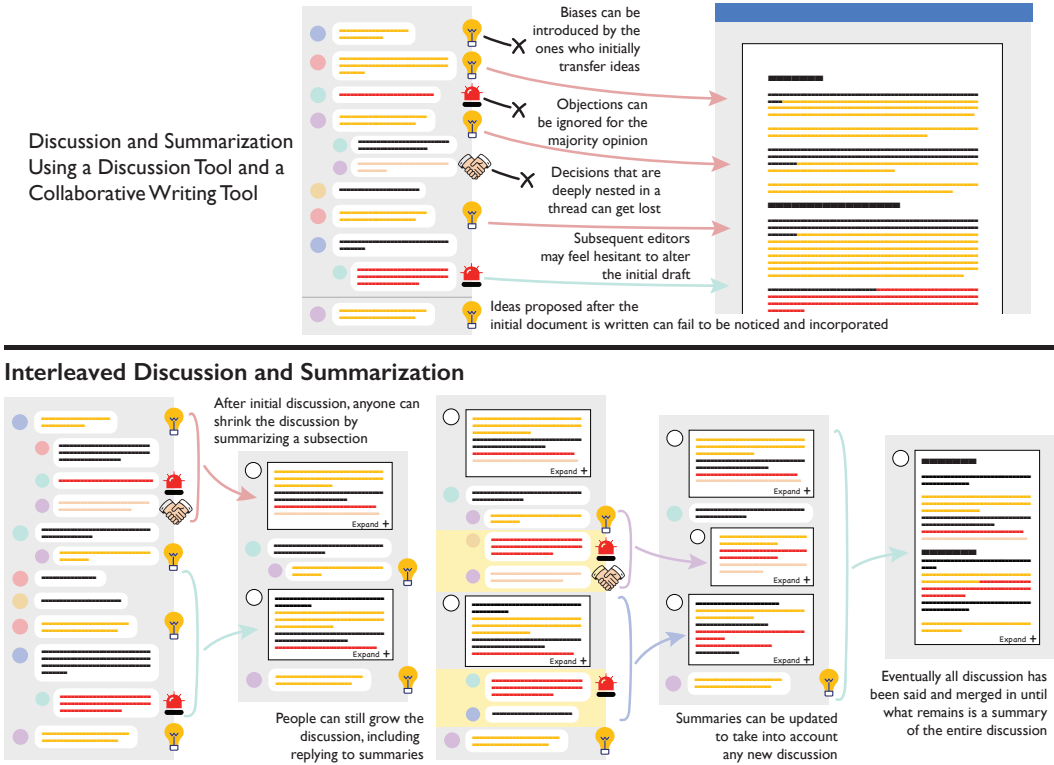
Discussion and Summarization Using a Discussion Tool and a Collaborative Writing Tool

Biases can be introduced by the ones who initially transfer ideas

Objections can be ignored for the majority opinion

Decisions that are deeply nested in a thread can get lost

Subsequent editors may feel hesitant to alter the initial draft

Ideas proposed after the initial document is written can fail to be noticed and incorporated

Interleaved Discussion and Summarization

After initial discussion, anyone can shrink the discussion by summarizing a subsection

Expand +

Expand +

People can still grow the discussion, including replying to summaries

Expand +

Expand +

Expand +

Expand +

Expand +

Summaries can be updated to take into account any new discussion

Expand +

Eventually all discussion has been said and merged in until what remains is a summary of the entire discussion